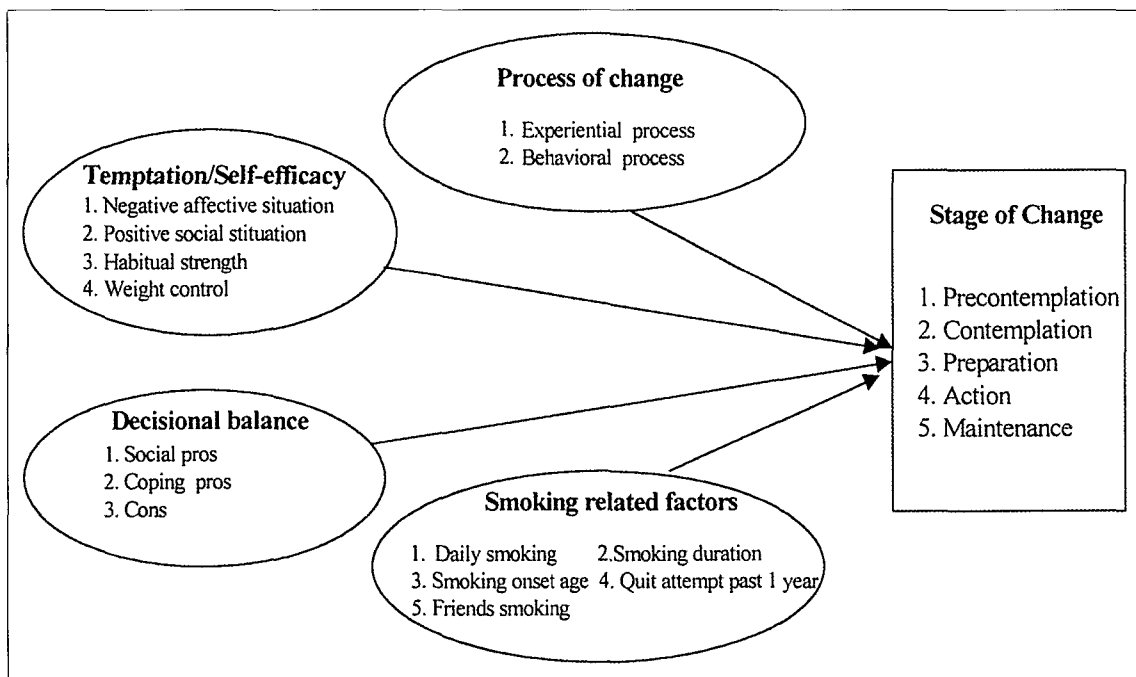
Process of change

1. Experiential process
2. Behavioral process

Temptation/Self-efficacy

1. Negative affective situation
2. Positive social stituation
3. Habitual strength
4. Weight control

Stage of Change

1. Precontemplation
2. Contemplation
3. Preparation
4. Action
5. Maintenance

Decisional balance

1. Social pros
2. Coping pros
3. Cons

Smoking related factors

1. Daily smoking
2.Smoking duration
3. Smoking onset age
4. Quit attempt past 1 year
5. Friends smoking